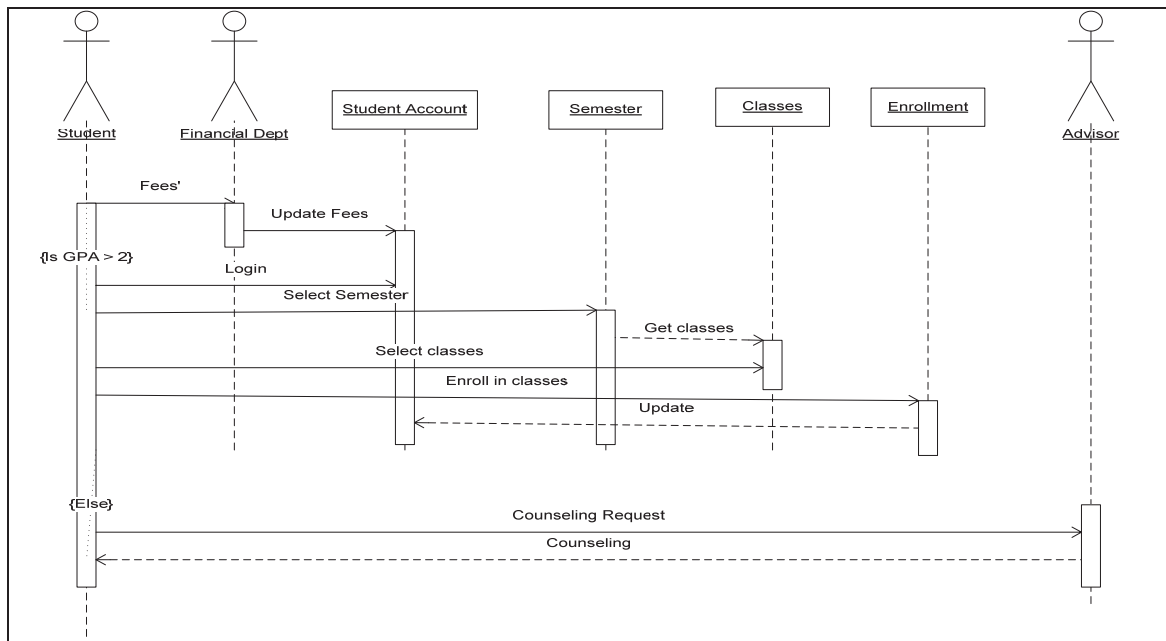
Student

Financial Dept

Student Account

Semester

Classes

Enrollment

Advisor

Fees'

Update Fees

{Is GPA > 2}

Login

Select Semester

Get classes

Select classes

Enroll in classes

Update

{Else}

Counseling Request

Counseling